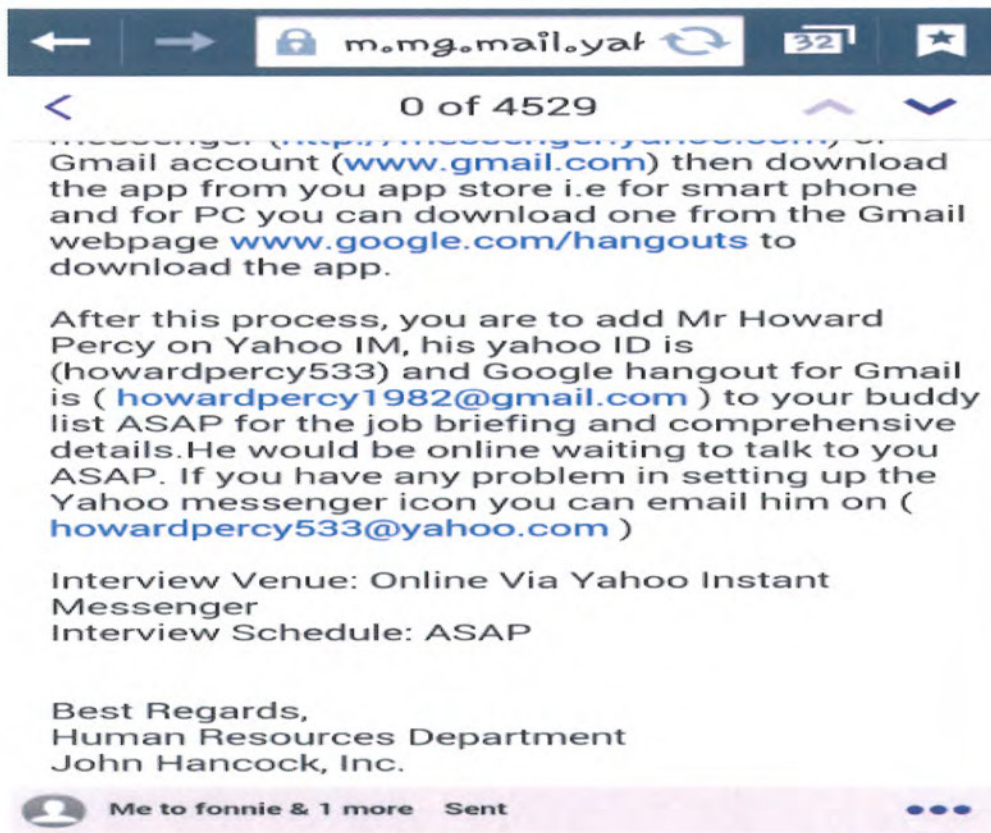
m.mg.mail.yah

32

<

0 of 4529

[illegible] Gmail account (www.gmail.com) then download the app from you app store i.e for smart phone and for PC you can download one from the Gmail webpage www.google.com/hangouts to download the app.

After this process, you are to add Mr Howard Percy on Yahoo IM, his yahoo ID is (howardpercy533) and Google hangout for Gmail is ( howardpercy1982@gmail.com ) to your buddy list ASAP for the job briefing and comprehensive details.He would be online waiting to talk to you ASAP. If you have any problem in setting up the Yahoo messenger icon you can email him on ( howardpercy533@yahoo.com )

Interview Venue: Online Via Yahoo Instant Messenger
Interview Schedule: ASAP

Best Regards,
Human Resources Department
John Hancock, Inc.

Me to fonnie & 1 more Sent